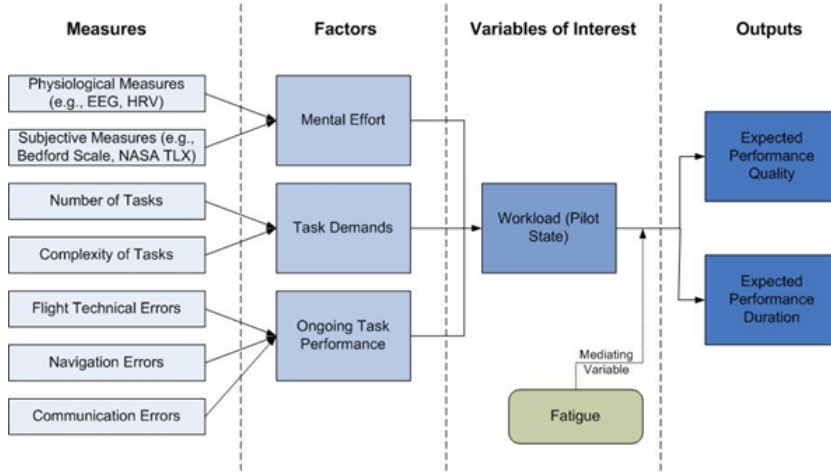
Measures

Factors

Variables of Interest

Outputs

Physiological Measures (e.g., EEG, HRV)

Subjective Measures (e.g., Bedford Scale, NASA TLX)

Number of Tasks

Complexity of Tasks

Flight Technical Errors

Navigation Errors

Communication Errors

Mental Effort

Task Demands

Ongoing Task Performance

Workload (Pilot State)

Mediating Variable

Fatigue

Expected Performance Quality

Expected Performance Duration